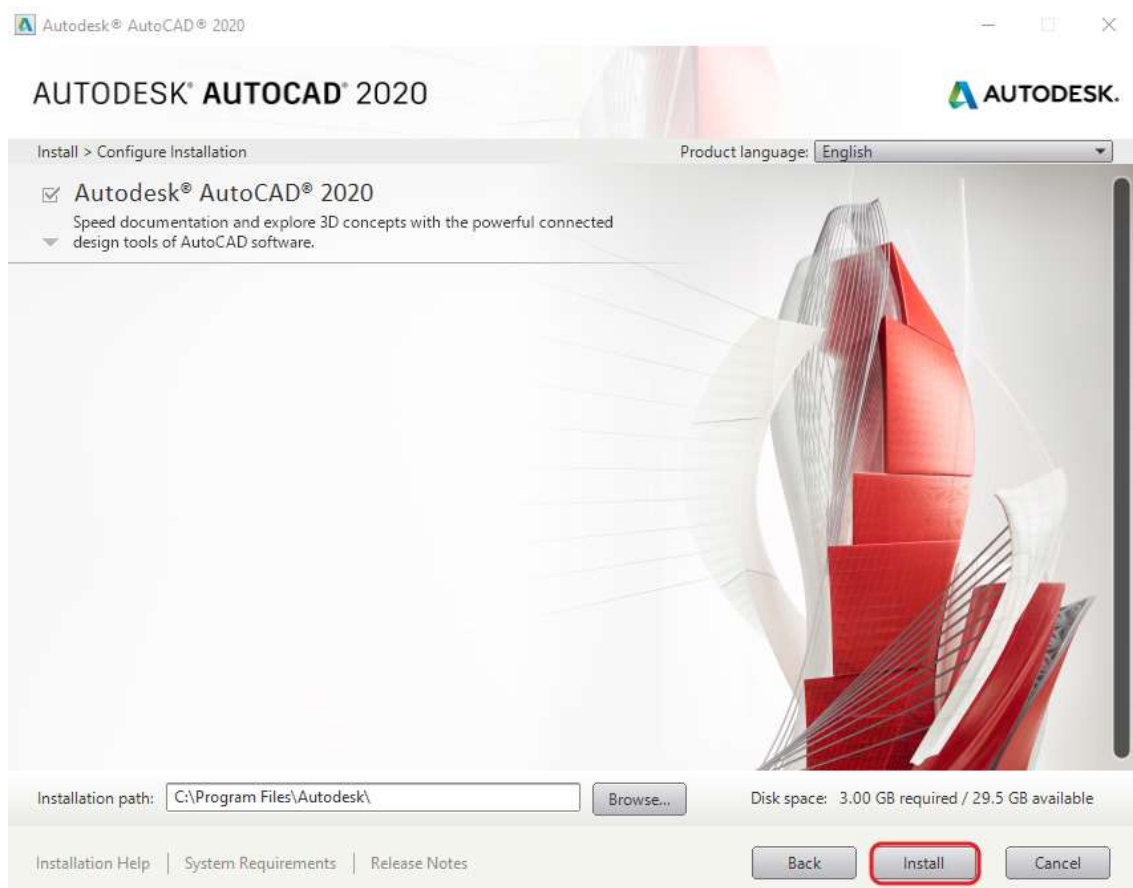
Autodesk® AutoCAD® 2020

AUTODESK® AUTOCAD® 2020

AUTODESK.

Install > Configure Installation

Product language: English

Autodesk® AutoCAD® 2020

Speed documentation and explore 3D concepts with the powerful connected design tools of AutoCAD software.

Installation path: C:\Program Files\Autodesk\

Browse...

Disk space: 3.00 GB required / 29.5 GB available

Installation Help | System Requirements | Release Notes

Back

Install

Cancel